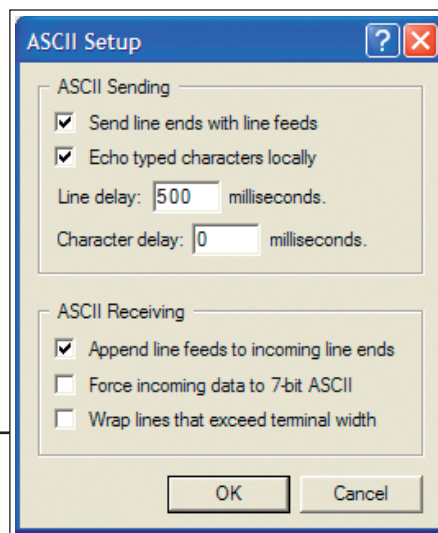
ASCII Setup

ASCII Sending

Send line ends with line feeds

Echo typed characters locally

Line delay: 500 milliseconds.

Character delay: 0 milliseconds.

ASCII Receiving

Append line feeds to incoming line ends

Force incoming data to 7-bit ASCII

Wrap lines that exceed terminal width

OK

Cancel